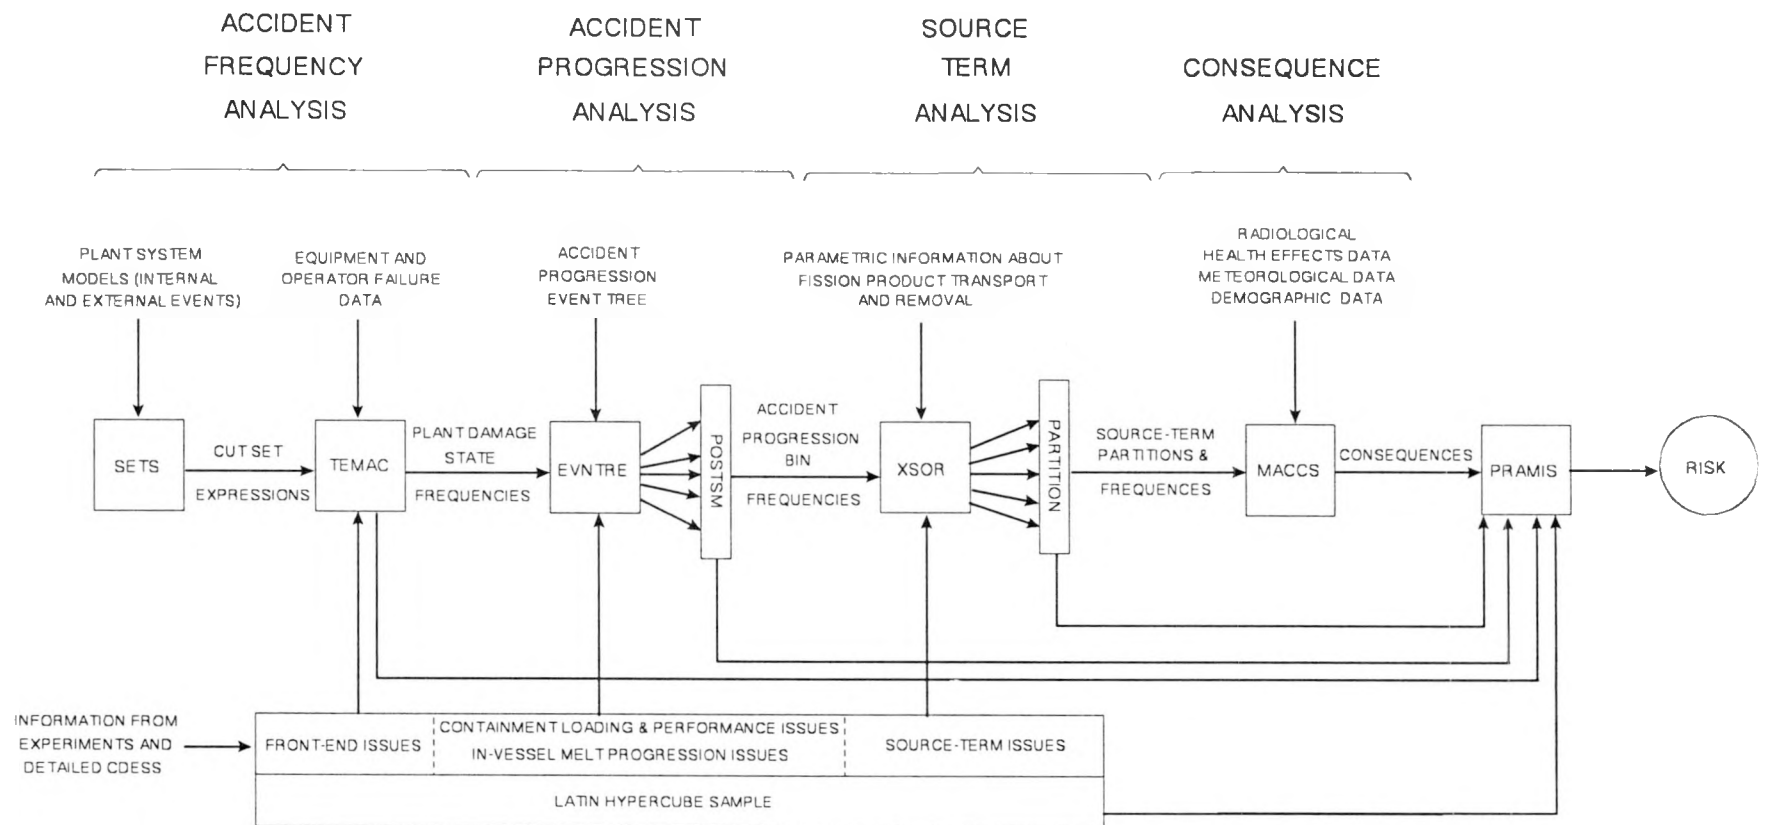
ACCIDENT FREQUENCY ANALYSIS

ACCIDENT PROGRESSION ANALYSIS

SOURCE TERM ANALYSIS

CONSEQUENCE ANALYSIS

PLANT SYSTEM MODELS (INTERNAL AND EXTERNAL EVENTS)

EQUIPMENT AND OPERATOR FAILURE DATA

ACCIDENT PROGRESSION EVENT TREE

PARAMETRIC INFORMATION ABOUT FISSION PRODUCT TRANSPORT AND REMOVAL

RADIOLOGICAL HEALTH EFFECTS DATA METEOROLOGICAL DATA DEMOGRAPHIC DATA

SETS

CUT SET

EXPRESSIONS

TEMAC

PLANT DAMAGE STATE

FREQUENCIES

EVNTRE

POSTSM

ACCIDENT PROGRESSION BIN

FREQUENCIES

XSOR

PARTITION

SOURCE-TERM PARTITIONS &

FREQUENCES

MACCS

CONSEQUENCES

PRAMIS

RISK

INFORMATION FROM EXPERIMENTS AND DETAILED CDESS

FRONT-END ISSUES

CONTAINMENT LOADING & PERFORMANCE ISSUES
IN-VESSEL MELT PROGRESSION ISSUES

SOURCE-TERM ISSUES

LATIN HYPERCUBE SAMPLE